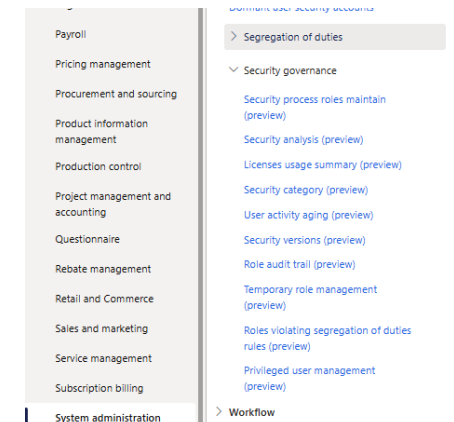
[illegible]
Payroll
Pricing management
Procurement and sourcing
Product information management
Production control
Project management and accounting
Questionnaire
Rebate management
Retail and Commerce
Sales and marketing
Service management
Subscription billing
System administration

Dormant user security accounts
Segregation of duties
Security governance
Security process roles maintain (preview)
Security analysis (preview)
Licenses usage summary (preview)
Security category (preview)
User activity aging (preview)
Security versions (preview)
Role audit trail (preview)
Temporary role management (preview)
Roles violating segregation of duties rules (preview)
Privileged user management (preview)
Workflow